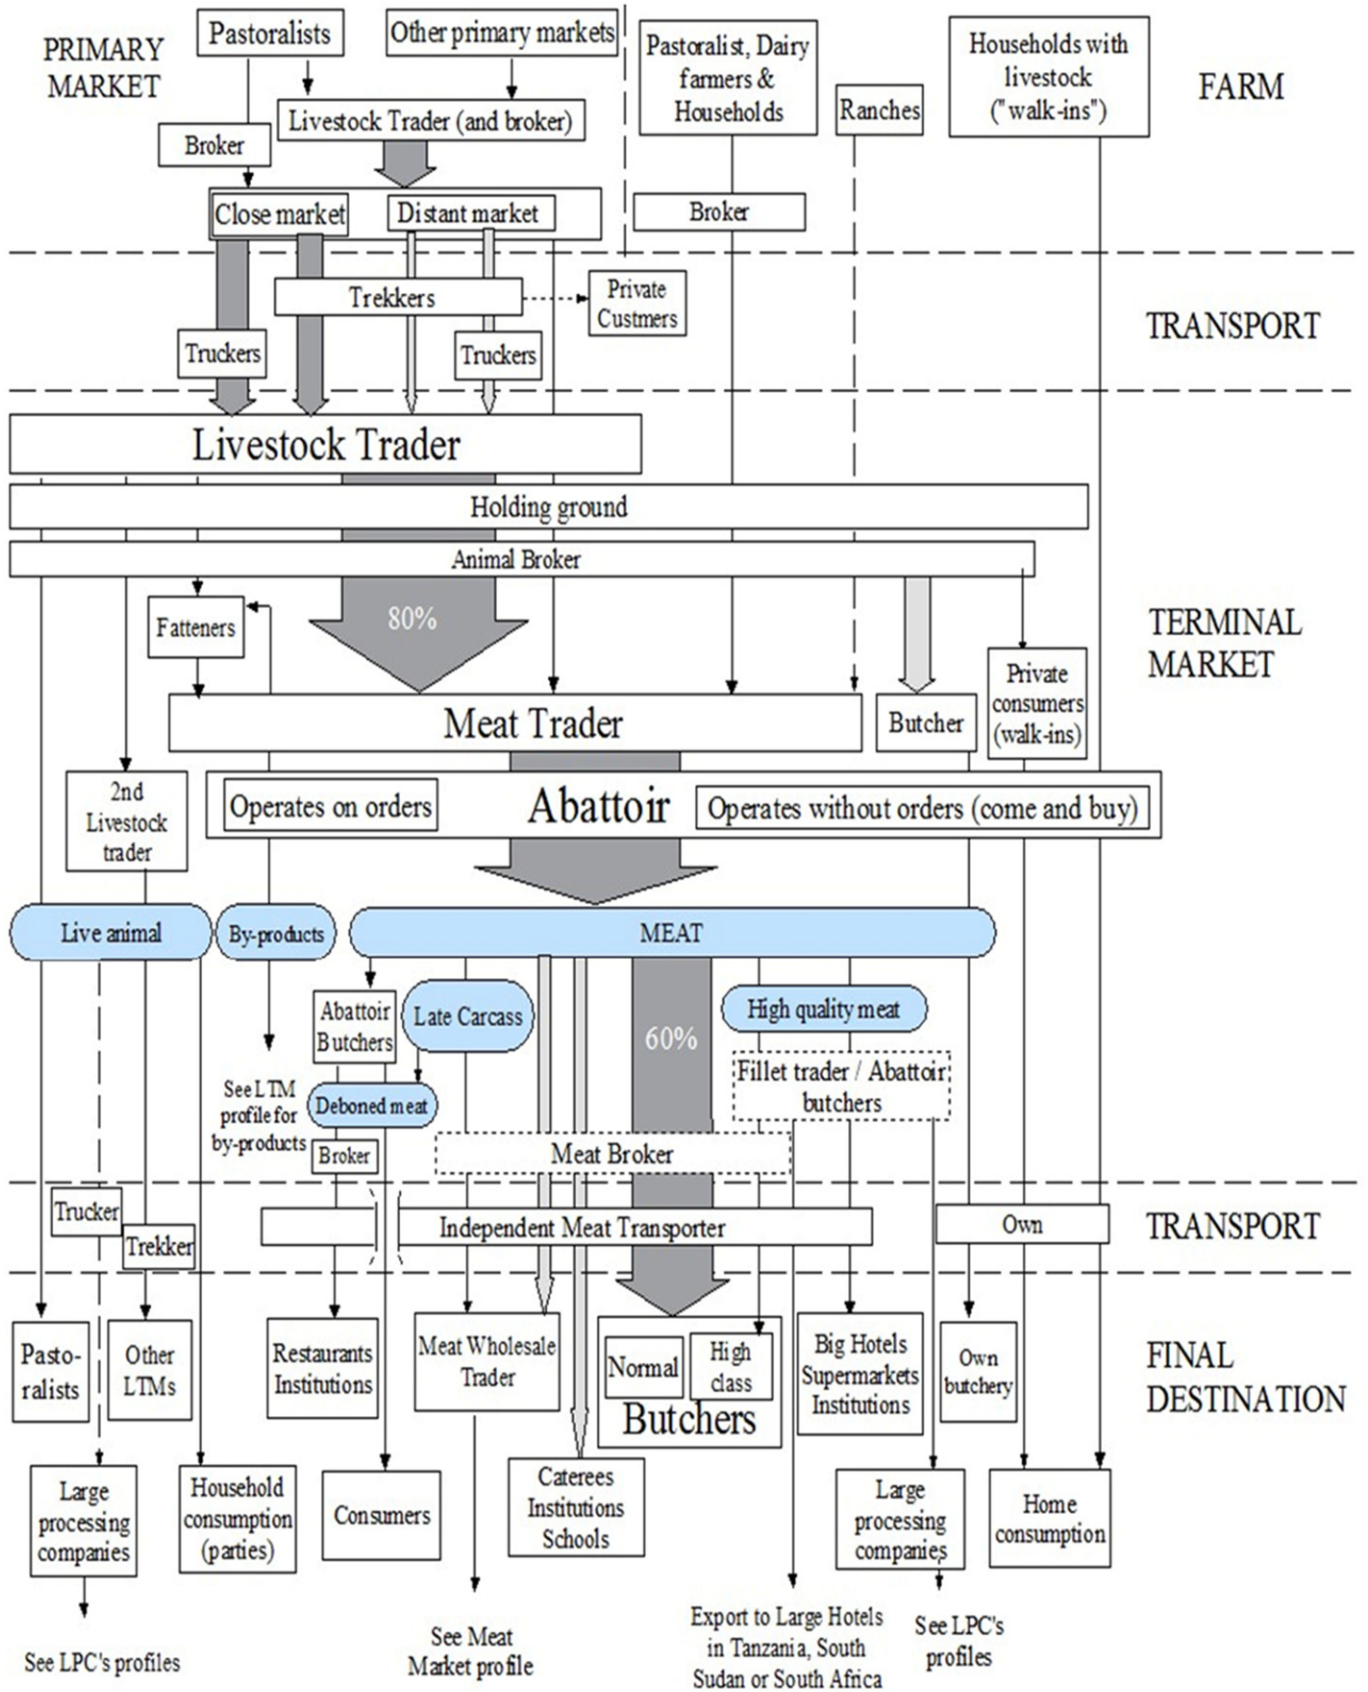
PRIMARY MARKET

Pastoralists

Other primary markets

Livestock Trader (and broker)

Broker

Close market

Distant market

Pastoralist, Dairy farmers & Households

Broker

Ranches

Households with livestock ("walk-ins")

FARM

Trekkers

Private Custmers

Truckers

Truckers

TRANSPORT

Livestock Trader

Holding ground

Animal Broker

Fatteners

80%

TERMINAL MARKET

Meat Trader

Butcher

Private consumers (walk-ins)

2nd Livestock trader

Operates on orders

Abattoir

Operates without orders (come and buy)

Live animal

By-products

MEAT

Abattoir Butchers

Late Carcass

60%

High quality meat

See LTM profile for by-products

Deboned meat

Fillet trader / Abattoir butchers

Broker

Meat Broker

Trucker

Trekker

Independent Meat Transporter

Own

TRANSPORT

Pasto-ralists

Other LTMs

Restaurants Institutions

Meat Wholesale Trader

Normal

High class

Butchers

Big Hotels Supermarkets Institutions

Own butchery

FINAL DESTINATION

Large processing companies

Household consumption (parties)

Consumers

Caterees Institutions Schools

Large processing companies

Home consumption

See LPC's profiles

See Meat Market profile

Export to Large Hotels in Tanzania, South Sudan or South Africa

See LPC's profiles